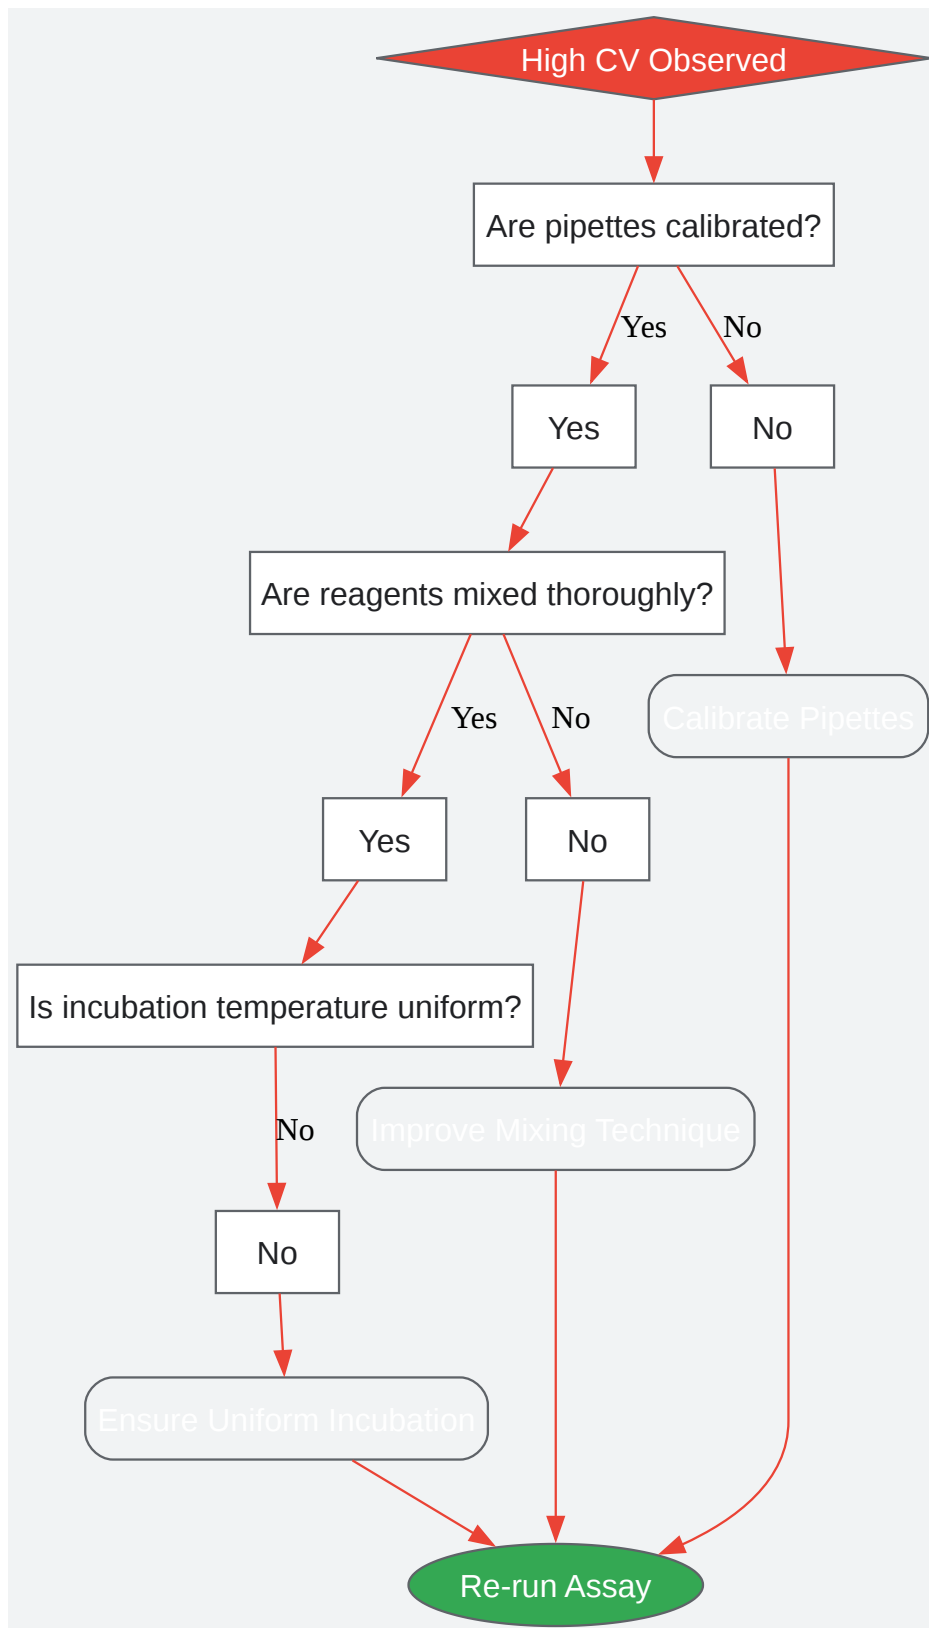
High CV Observed

Are pipettes calibrated?

Yes

No

Yes

No

Are reagents mixed thoroughly?

Calibrate Pipettes

Yes

No

Yes

No

Is incubation temperature uniform?

No

Improve Mixing Technique

No

Ensure Uniform Incubation

Re-run Assay